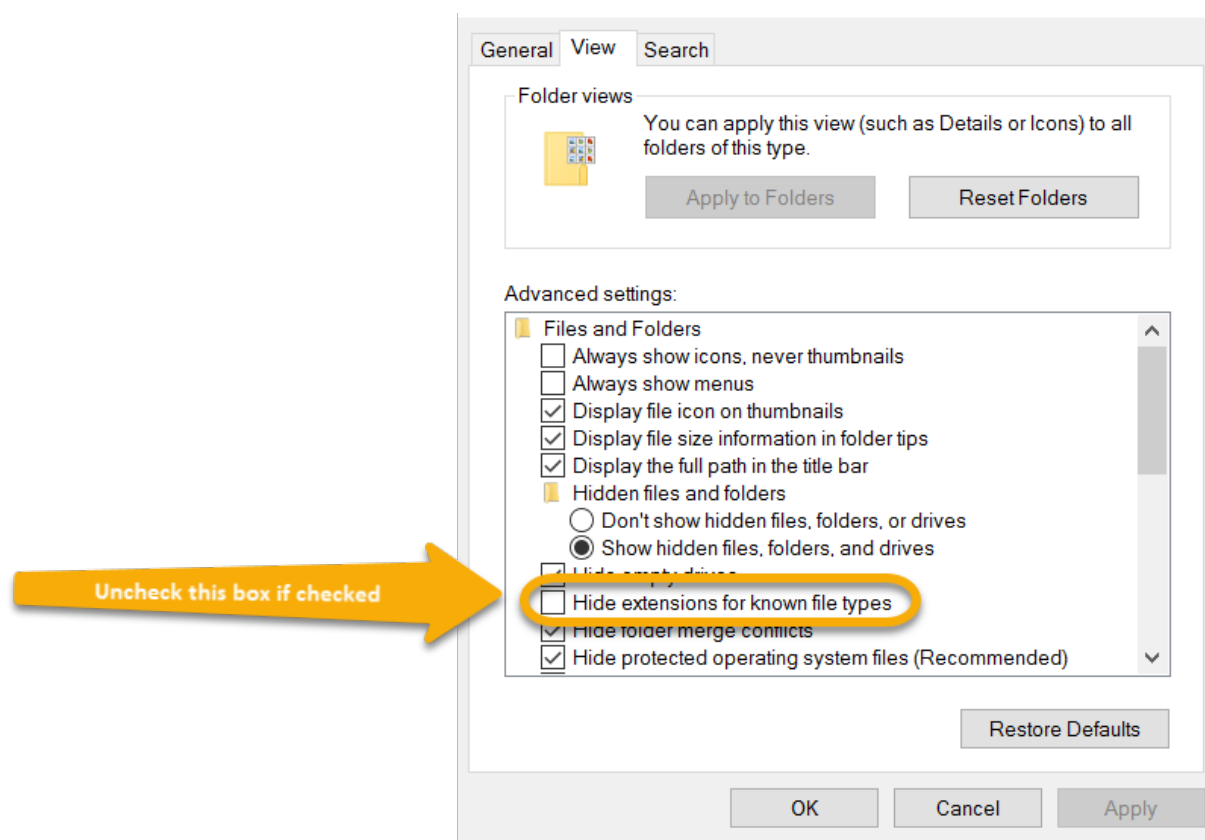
General View Search

Folder views

You can apply this view (such as Details or Icons) to all folders of this type.

Apply to Folders Reset Folders

Advanced settings:

Files and Folders
Always show icons, never thumbnails
Always show menus
Display file icon on thumbnails
Display file size information in folder tips
Display the full path in the title bar
Hidden files and folders
Don't show hidden files, folders, or drives
Show hidden files, folders, and drives
Hide empty drives
Hide extensions for known file types
Hide folder merge conflicts
Hide protected operating system files (Recommended)

Uncheck this box if checked

Restore Defaults

OK Cancel Apply